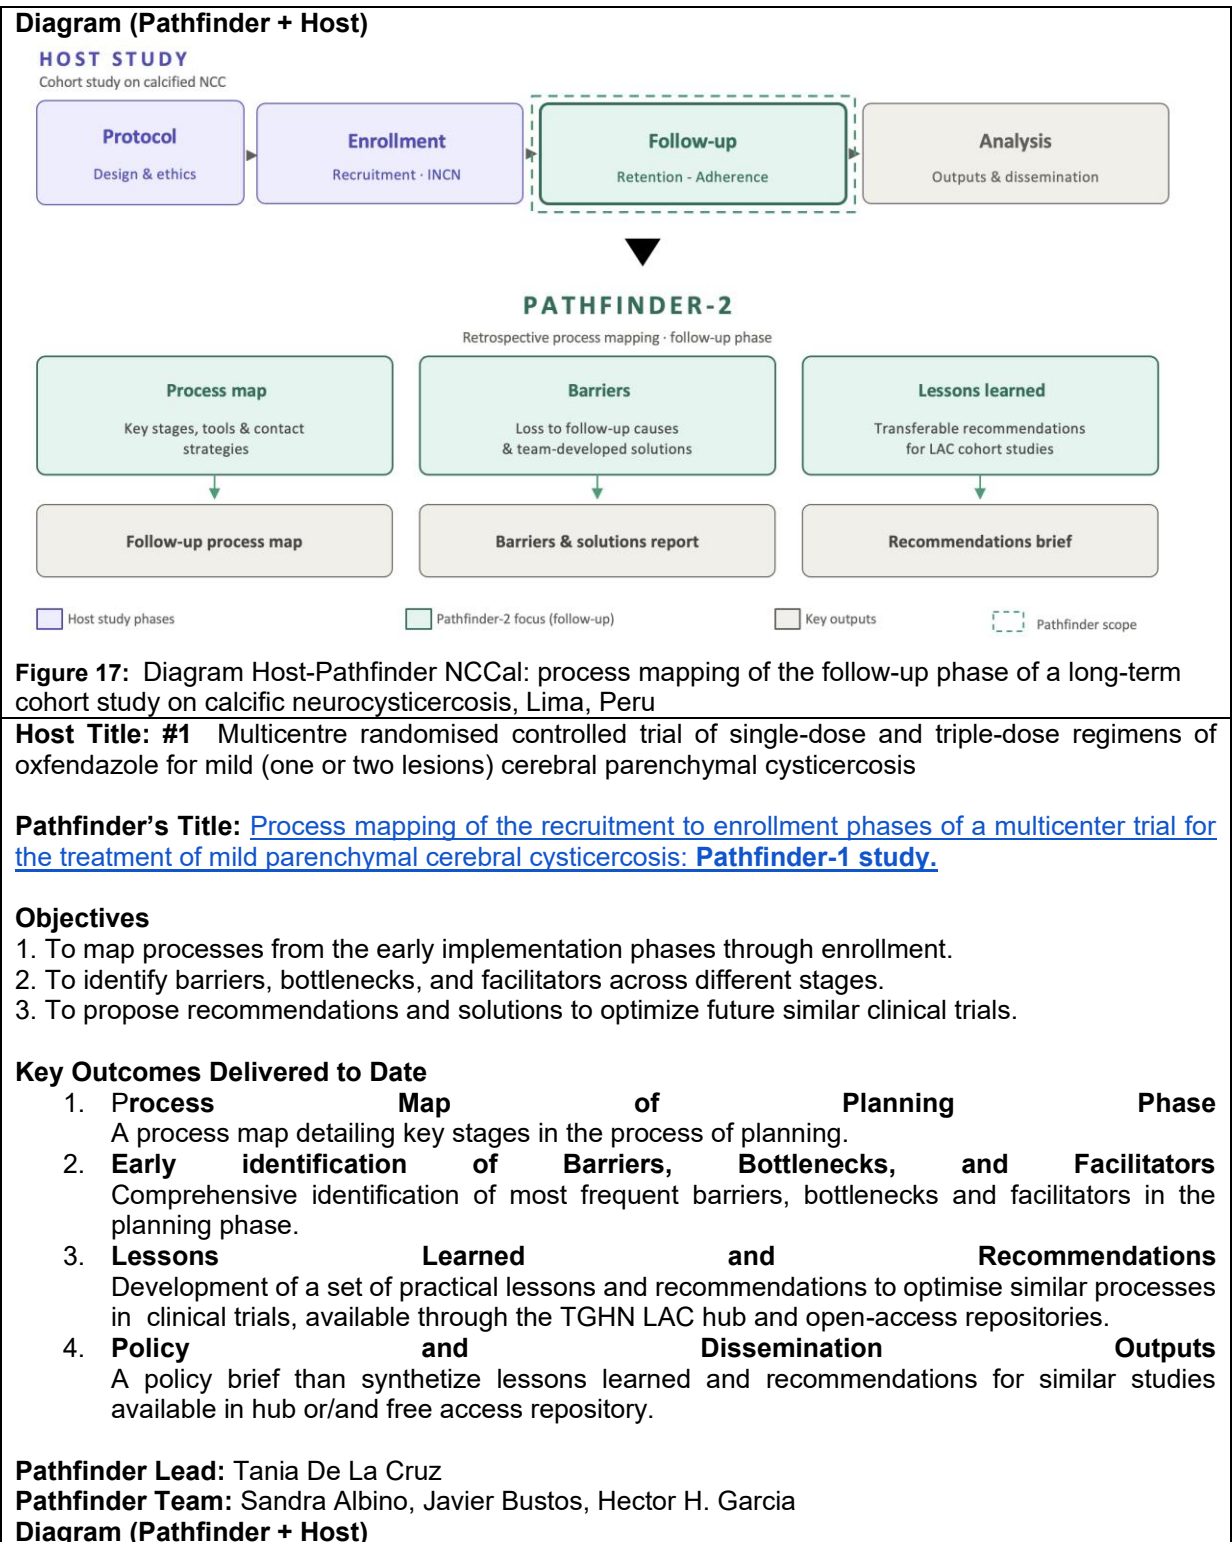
**Diagram (Pathfinder + Host)**

HOST STUDY
Cohort study on calcified NCC

Protocol
Design & ethics

Enrollment
Recruitment · INCN

Follow-up
Retention - Adherence

Analysis
Outputs & dissemination

PATHFINDER-2
Retrospective process mapping · follow-up phase

Process map
Key stages, tools & contact strategies

Barriers
Loss to follow-up causes & team-developed solutions

Lessons learned
Transferable recommendations for LAC cohort studies

Follow-up process map

Barriers & solutions report

Recommendations brief

Host study phases

Pathfinder-2 focus (follow-up)

Key outputs

Pathfinder scope

**Figure 17:** Diagram Host-Pathfinder NCCal: process mapping of the follow-up phase of a long-term cohort study on calcific neurocysticercosis, Lima, Peru

**Host Title: #1** Multicentre randomised controlled trial of single-dose and triple-dose regimens of oxfendazole for mild (one or two lesions) cerebral parenchymal cysticercosis

**Pathfinder's Title:** Process mapping of the recruitment to enrollment phases of a multicenter trial for the treatment of mild parenchymal cerebral cysticercosis: **Pathfinder-1 study.**

**Objectives**
1. To map processes from the early implementation phases through enrollment.
2. To identify barriers, bottlenecks, and facilitators across different stages.
3. To propose recommendations and solutions to optimize future similar clinical trials.

**Key Outcomes Delivered to Date**
1. P**rocess Map of Planning Phase**
A process map detailing key stages in the process of planning.
2. **Early identification of Barriers, Bottlenecks, and Facilitators**
Comprehensive identification of most frequent barriers, bottlenecks and facilitators in the planning phase.
3. **Lessons Learned and Recommendations**
Development of a set of practical lessons and recommendations to optimise similar processes in clinical trials, available through the TGHN LAC hub and open-access repositories.
4. **Policy and Dissemination Outputs**
A policy brief than synthetize lessons learned and recommendations for similar studies available in hub or/and free access repository.

**Pathfinder Lead:** Tania De La Cruz
**Pathfinder Team:** Sandra Albino, Javier Bustos, Hector H. Garcia
**Diagram (Pathfinder + Host)**